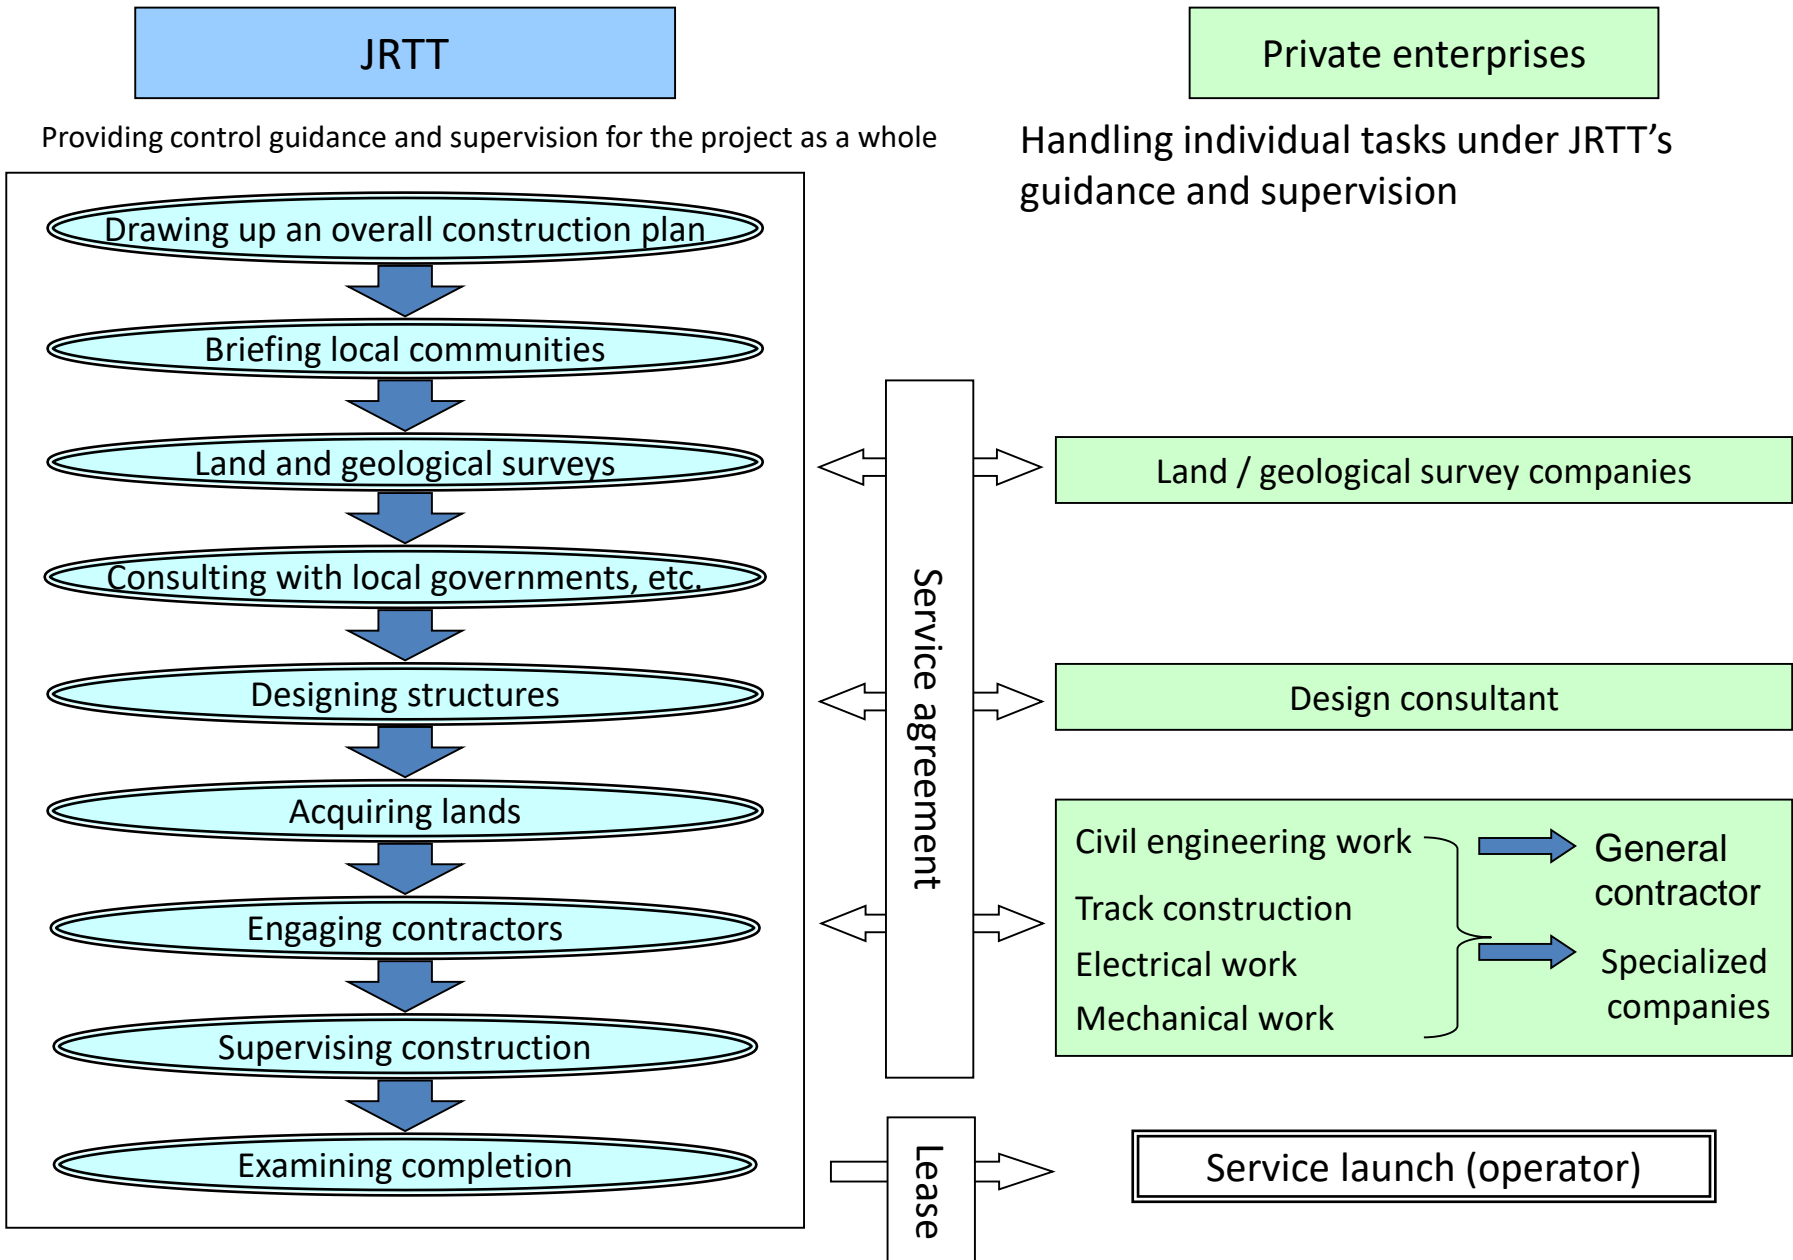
JRTT

Private enterprises

Providing control guidance and supervision for the project as a whole

Handling individual tasks under JRTT's guidance and supervision

Drawing up an overall construction plan

Briefing local communities

Land and geological surveys

Consulting with local governments, etc.

Designing structures

Acquiring lands

Engaging contractors

Supervising construction

Examining completion

Service agreement

Lease

Land / geological survey companies

Design consultant

Civil engineering work

Track construction

Electrical work

Mechanical work

General contractor

Specialized companies

Service launch (operator)